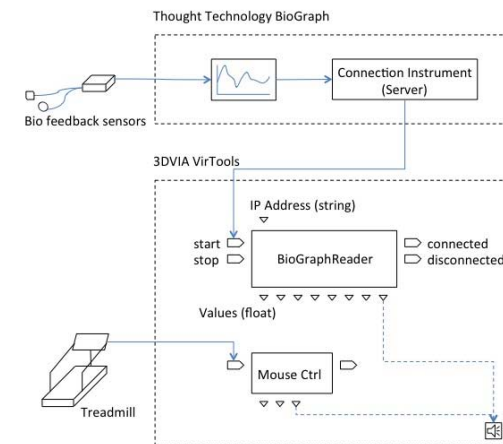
Thought Technology BioGraph

Bio feedback sensors

Connection Instrument (Server)

3DVIA VirTools

IP Address (string)

start

stop

BioGraphReader

connected

disconnected

Values (float)

Treadmill

Mouse Ctrl